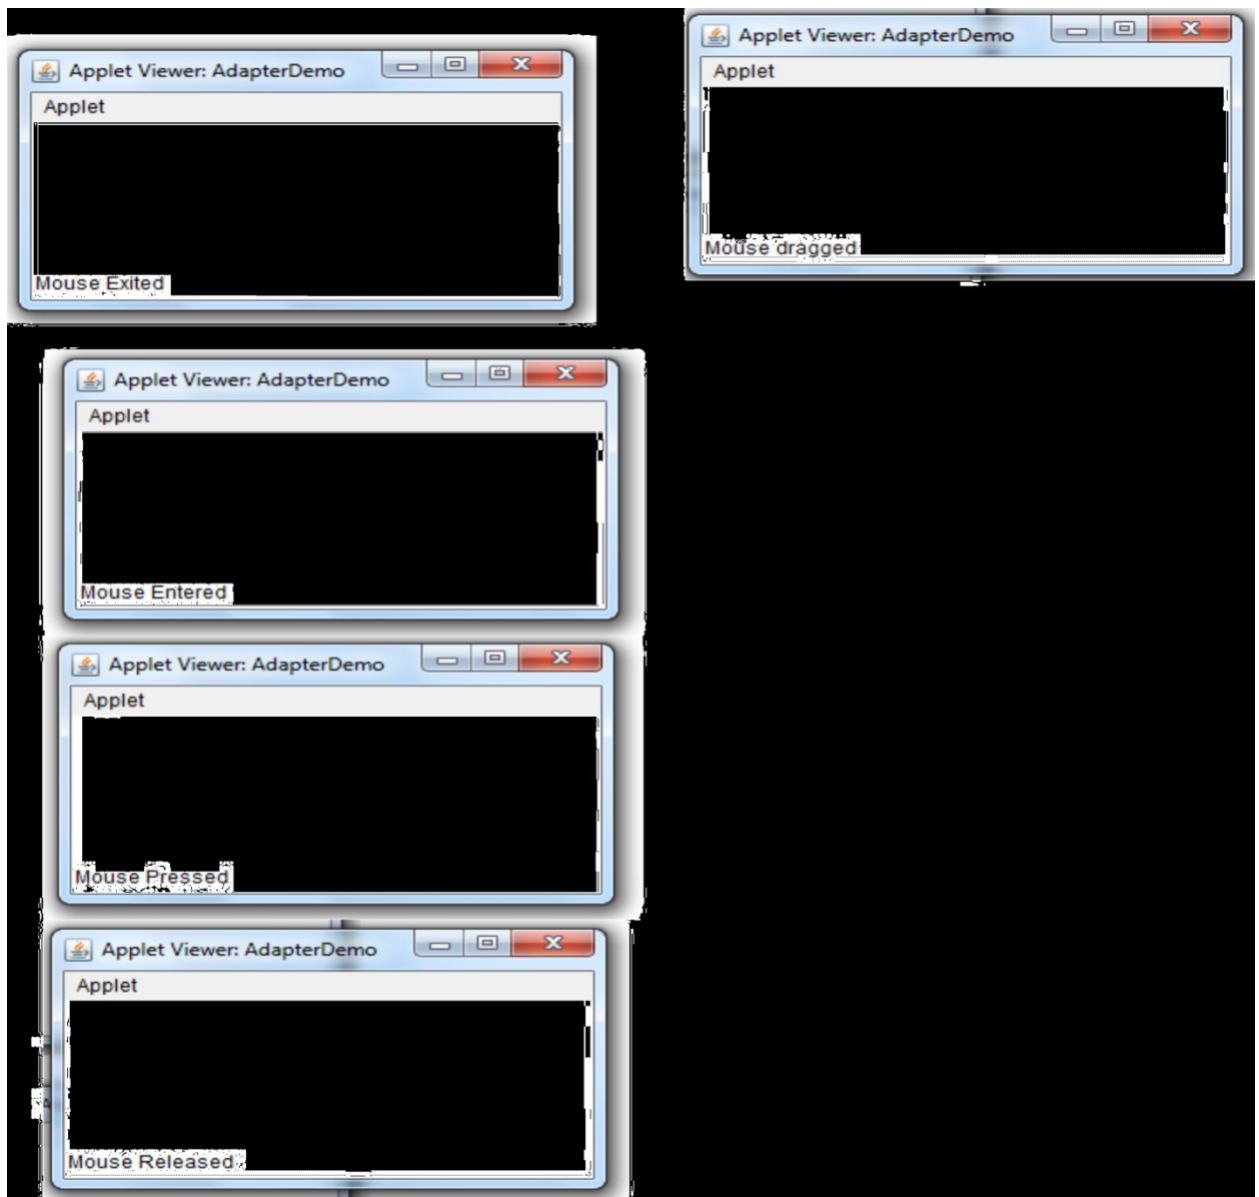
Applet Viewer: AdapterDemo

Applet

Mouse Exited

Applet Viewer: AdapterDemo

Applet

Mouse dragged

Applet Viewer: AdapterDemo

Applet

Mouse Entered

Applet Viewer: AdapterDemo

Applet

Mouse Pressed

Applet Viewer: AdapterDemo

Applet

Mouse Released